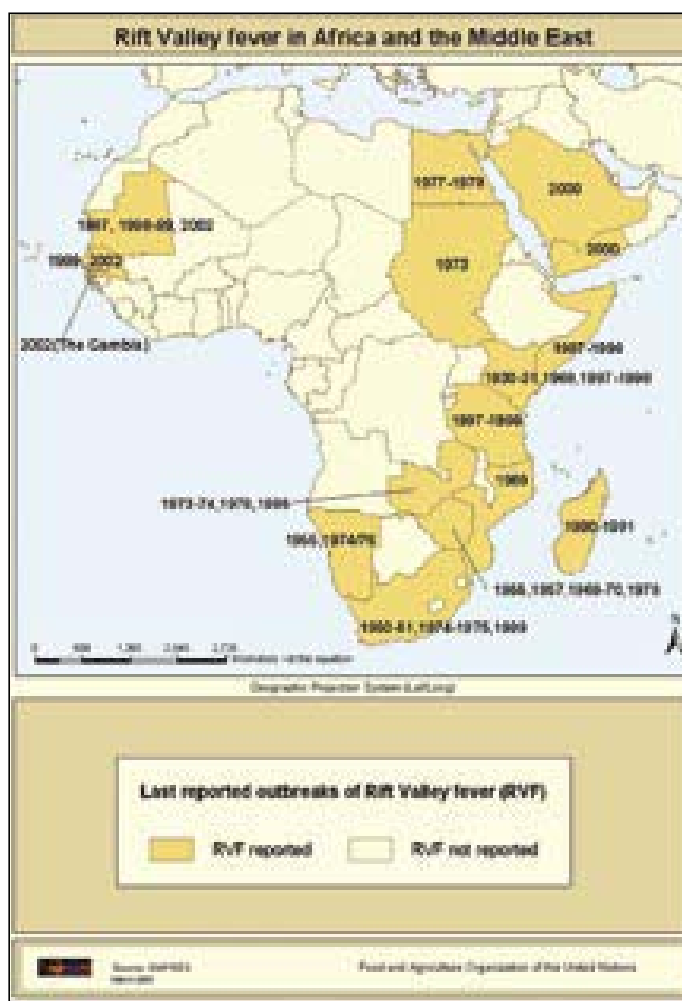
Rift Valley fever in Africa and the Middle East

1977-1979

2000

1987, 1998-99, 2002

2000

1998, 2002

1973

2002(The Gambia)

1997-1998

1930-31,1968,1997-1998

1997-1998

1969

1973-74,1978,1986

1990-1991

1955,1974/75

1955,1957,1969-70,1978

1950-51,1974-1975,1999

0 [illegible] 1,300 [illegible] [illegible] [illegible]

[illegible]

Last reported outbreaks of Rift Valley fever (RVF)

RVF reported

RVF not reported

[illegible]

Food and Agriculture Organization of the United Nations